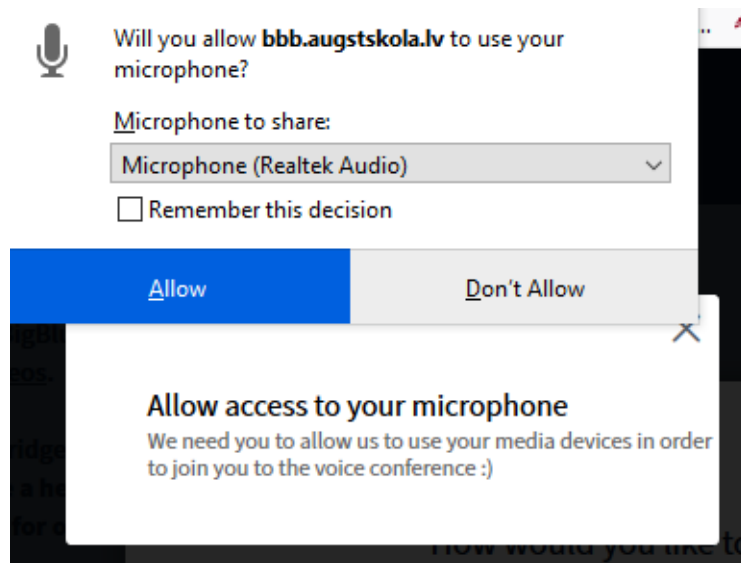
Will you allow **bbb.augstskola.lv** to use your microphone?

Microphone to share:

Microphone (Realtek Audio)

Remember this decision

Allow

Don't Allow

Allow access to your microphone

We need you to allow us to use your media devices in order to join you to the voice conference :)